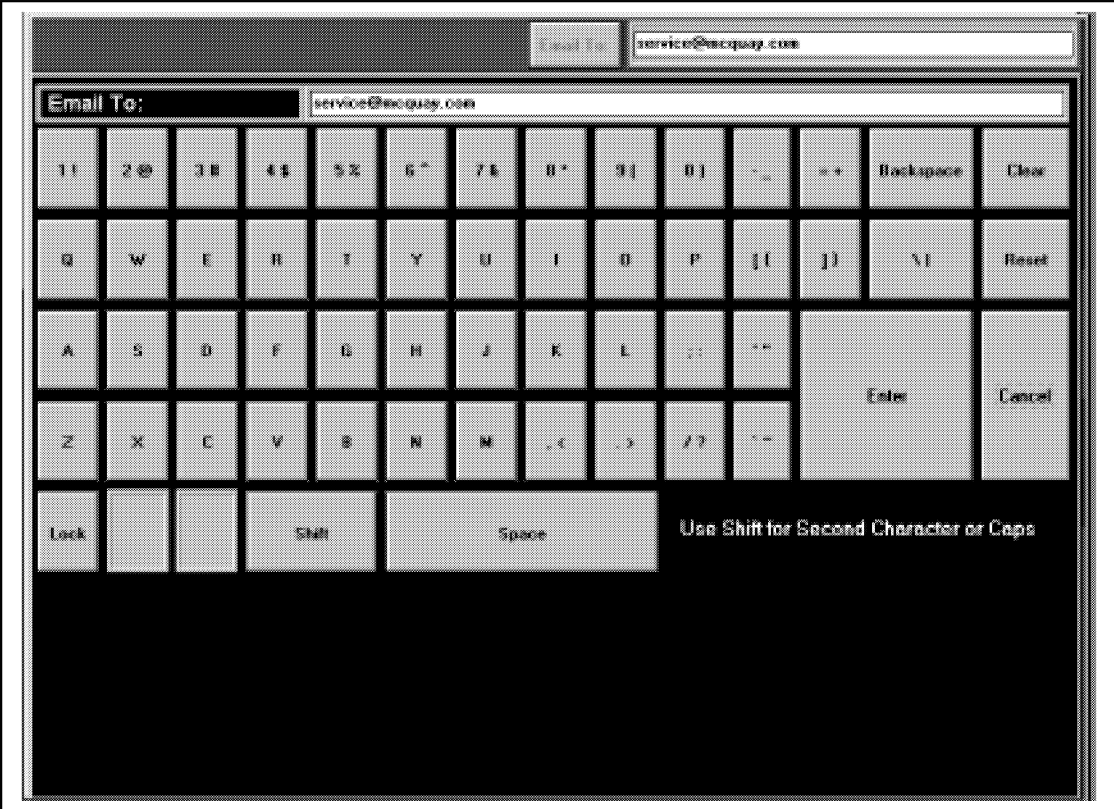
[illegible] service@mcquay.com

Email To: service@mcquay.com

1 ! 2 @ 3 # 4 $ 5 % 6 ^ 7 & 8 * 9 ( 0 ) - _ = + Backspace Clear

Q W E R T Y U I O P [ { ] } \ | Reset

A S D F G H J K L ; : ' "

Z X C V B N M , < . > / ? ` ~ Enter Cancel

Lock Shift Space

Use Shift for Second Character or Caps